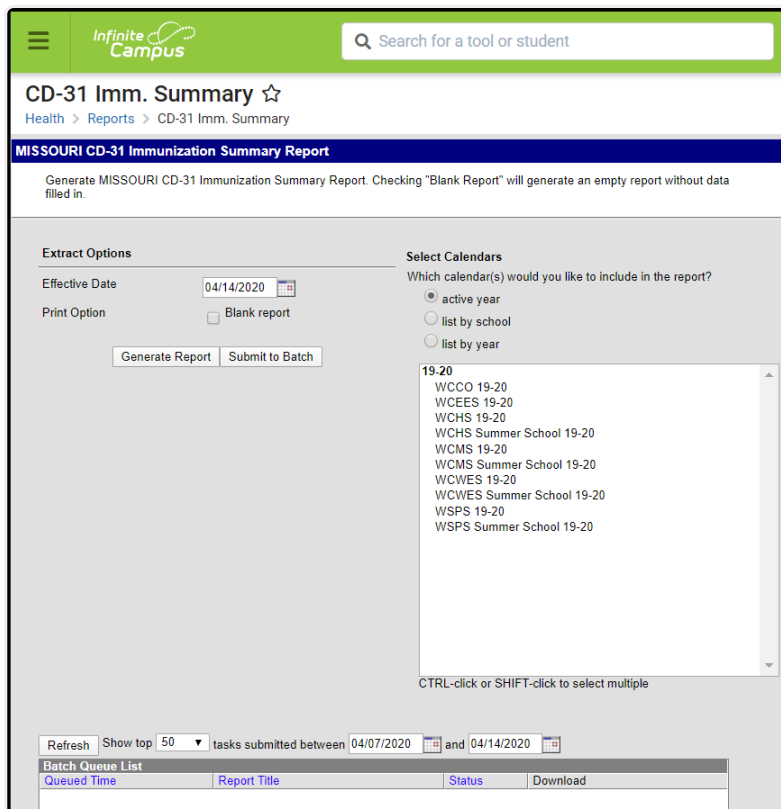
Infinite Campus

Search for a tool or student

CD-31 Imm. Summary ☆

Health > Reports > CD-31 Imm. Summary

MISSOURI CD-31 Immunization Summary Report

Generate MISSOURI CD-31 Immunization Summary Report. Checking "Blank Report" will generate an empty report without data filled in.

Extract Options

Effective Date 04/14/2020

Print Option Blank report

Generate Report Submit to Batch

Select Calendars

Which calendar(s) would you like to include in the report?

active year

list by school

list by year

19-20
WCCO 19-20
WCEES 19-20
WCHS 19-20
WCHS Summer School 19-20
WCMS 19-20
WCMS Summer School 19-20
WCWES 19-20
WCWES Summer School 19-20
WSPS 19-20
WSPS Summer School 19-20

CTRL-click or SHIFT-click to select multiple

Refresh Show top 50 tasks submitted between 04/07/2020 and 04/14/2020

Batch Queue List

| Queued Time | Report Title | Status | Download |
|---|---|---|---|